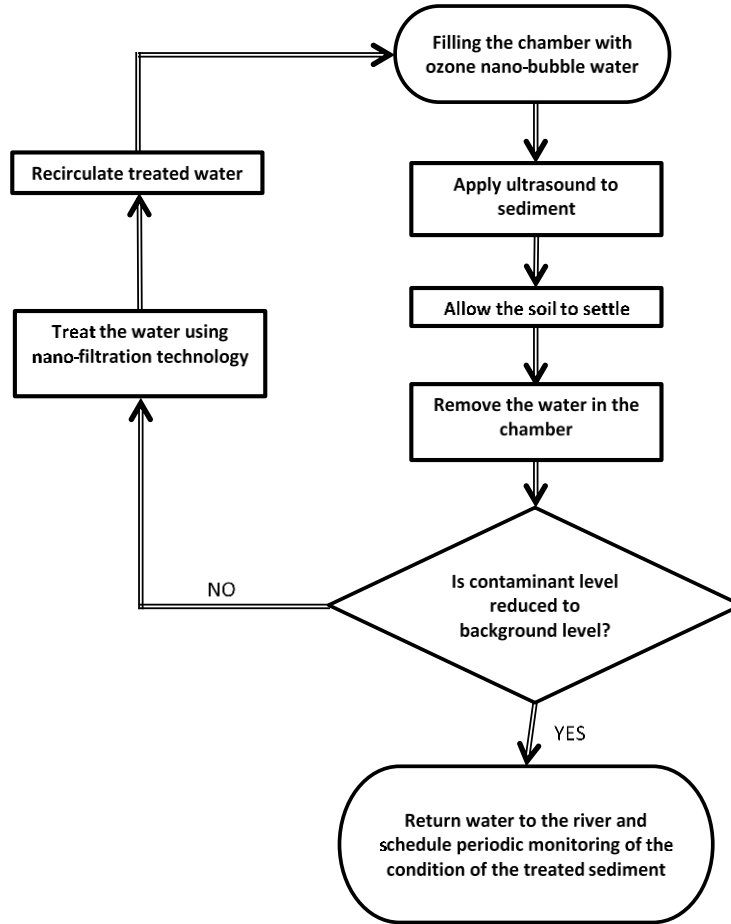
Filling the chamber with ozone nano-bubble water

Apply ultrasound to sediment

Allow the soil to settle

Remove the water in the chamber

Is contaminant level reduced to background level?

NO

Treat the water using nano-filtration technology

Recirculate treated water

YES

Return water to the river and schedule periodic monitoring of the condition of the treated sediment